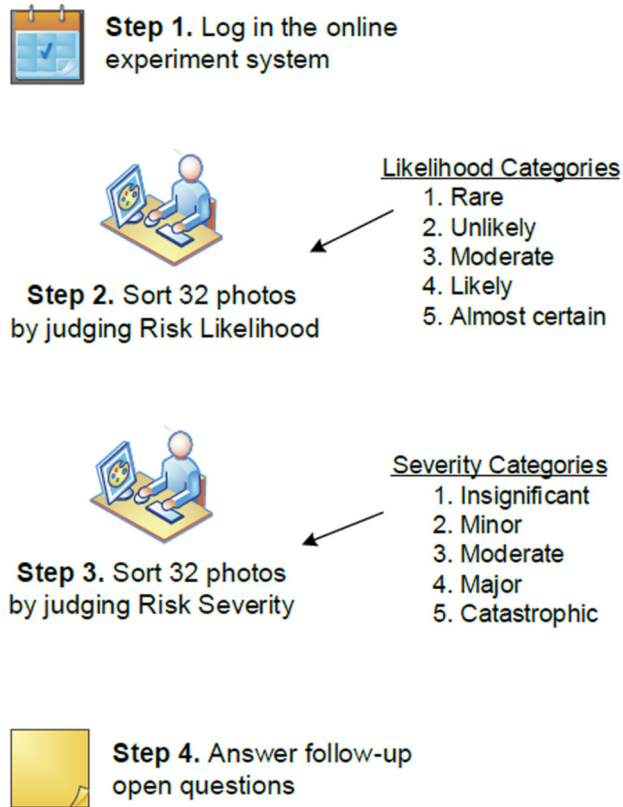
**Step 1.** Log in the online experiment system

Likelihood Categories
1. Rare
2. Unlikely
3. Moderate
4. Likely
5. Almost certain

**Step 2.** Sort 32 photos by judging Risk Likelihood

Severity Categories
1. Insignificant
2. Minor
3. Moderate
4. Major
5. Catastrophic

**Step 3.** Sort 32 photos by judging Risk Severity

**Step 4.** Answer follow-up open questions